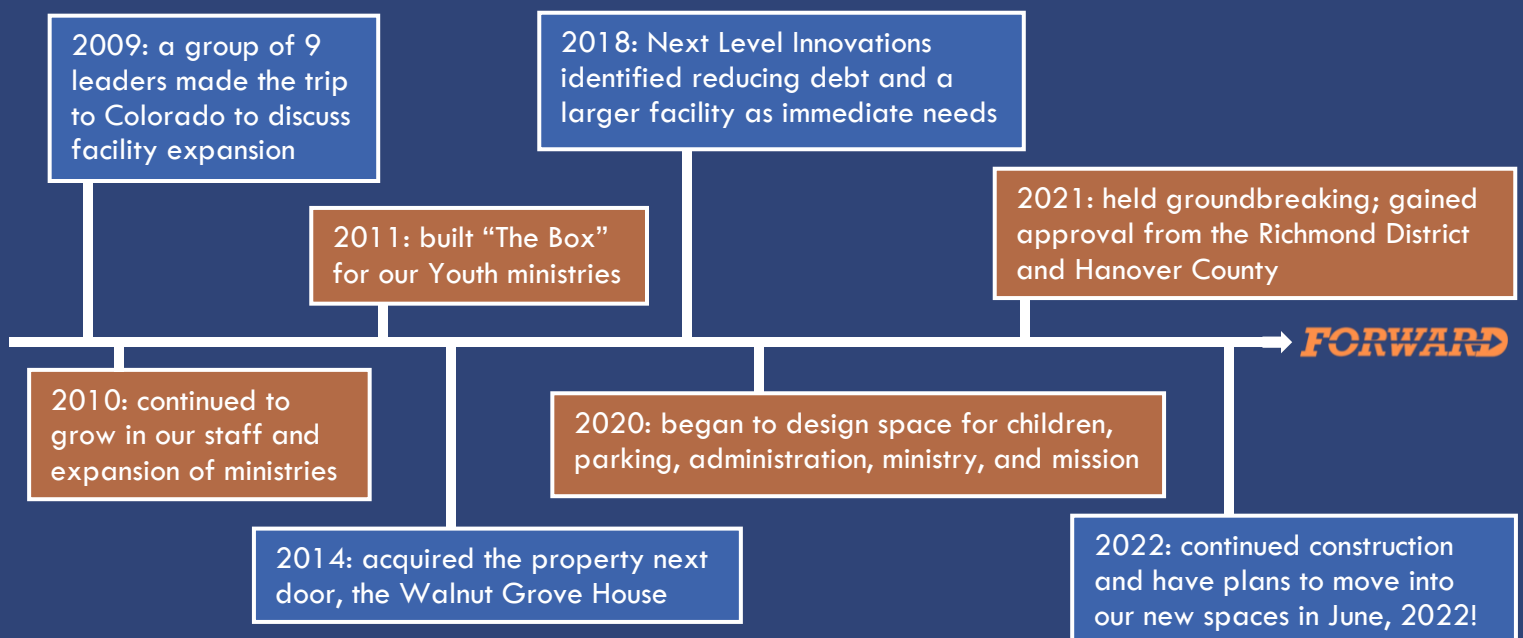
2009: a group of 9 leaders made the trip to Colorado to discuss facility expansion

2010: continued to grow in our staff and expansion of ministries

2011: built “The Box” for our Youth ministries

2014: acquired the property next door, the Walnut Grove House

2018: Next Level Innovations identified reducing debt and a larger facility as immediate needs

2020: began to design space for children, parking, administration, ministry, and mission

2021: held groundbreaking; gained approval from the Richmond District and Hanover County

2022: continued construction and have plans to move into our new spaces in June, 2022!

FORWARD